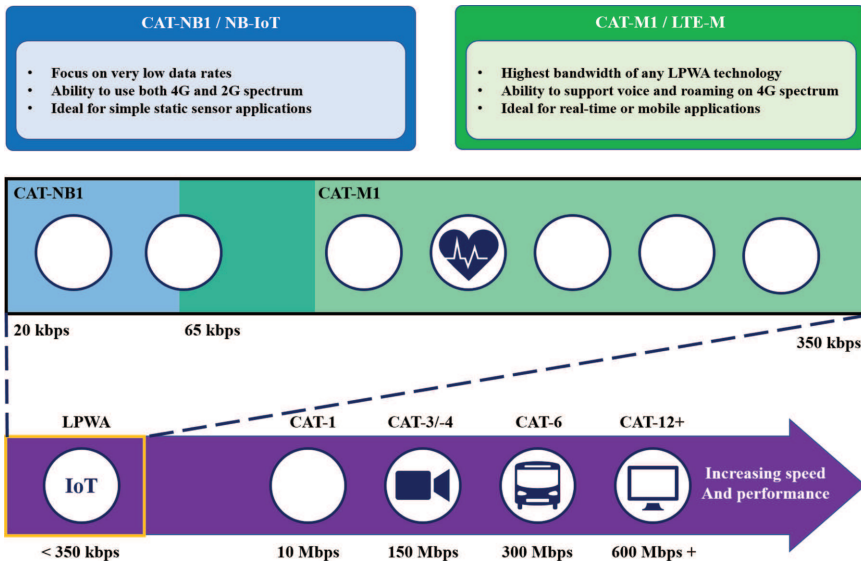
CAT-NB1 / NB-IoT

- Focus on very low data rates
- Ability to use both 4G and 2G spectrum
- Ideal for simple static sensor applications

CAT-M1 / LTE-M

- Highest bandwidth of any LPWA technology
- Ability to support voice and roaming on 4G spectrum
- Ideal for real-time or mobile applications

CAT-NB1

CAT-M1

20 kbps

65 kbps

350 kbps

LPWA

IoT

< 350 kbps

CAT-1

10 Mbps

CAT-3/-4

150 Mbps

CAT-6

300 Mbps

CAT-12+

600 Mbps +

Increasing speed And performance